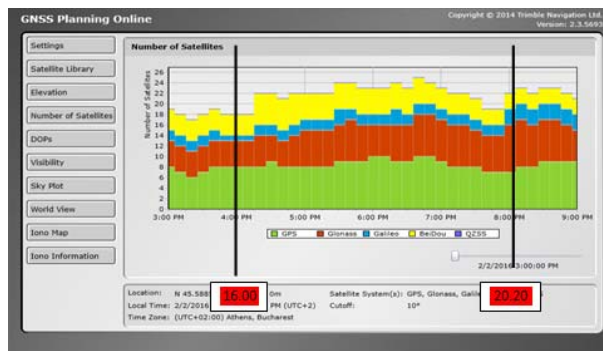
GNSS Planning Online

Copyright © 2014 Trimble Navigation Ltd. Version: 2.3.5693

Settings

Satellite Library

Elevation

Number of Satellites

DOPs

Visibility

Sky Plot

World View

Iono Map

Iono Information

Number of Satellites

Number of Satellites

26
24
22
20
18
16
14
12
10
8
6
4
2
0

3:00 PM 4:00 PM 5:00 PM 6:00 PM 7:00 PM 8:00 PM 9:00 PM

GPS Glonass Galileo BeiDou QZSS

2/2/2016 3:00:00 PM

Location: N 45.588 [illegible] 0m
Local Time: 2/2/2016 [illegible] PM (UTC+2)
Time Zone: (UTC+02:00) Athens, Bucharest

16:00

Satellite System(s): GPS, Glonass, Galil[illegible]
Cutoff: 10°

20.20